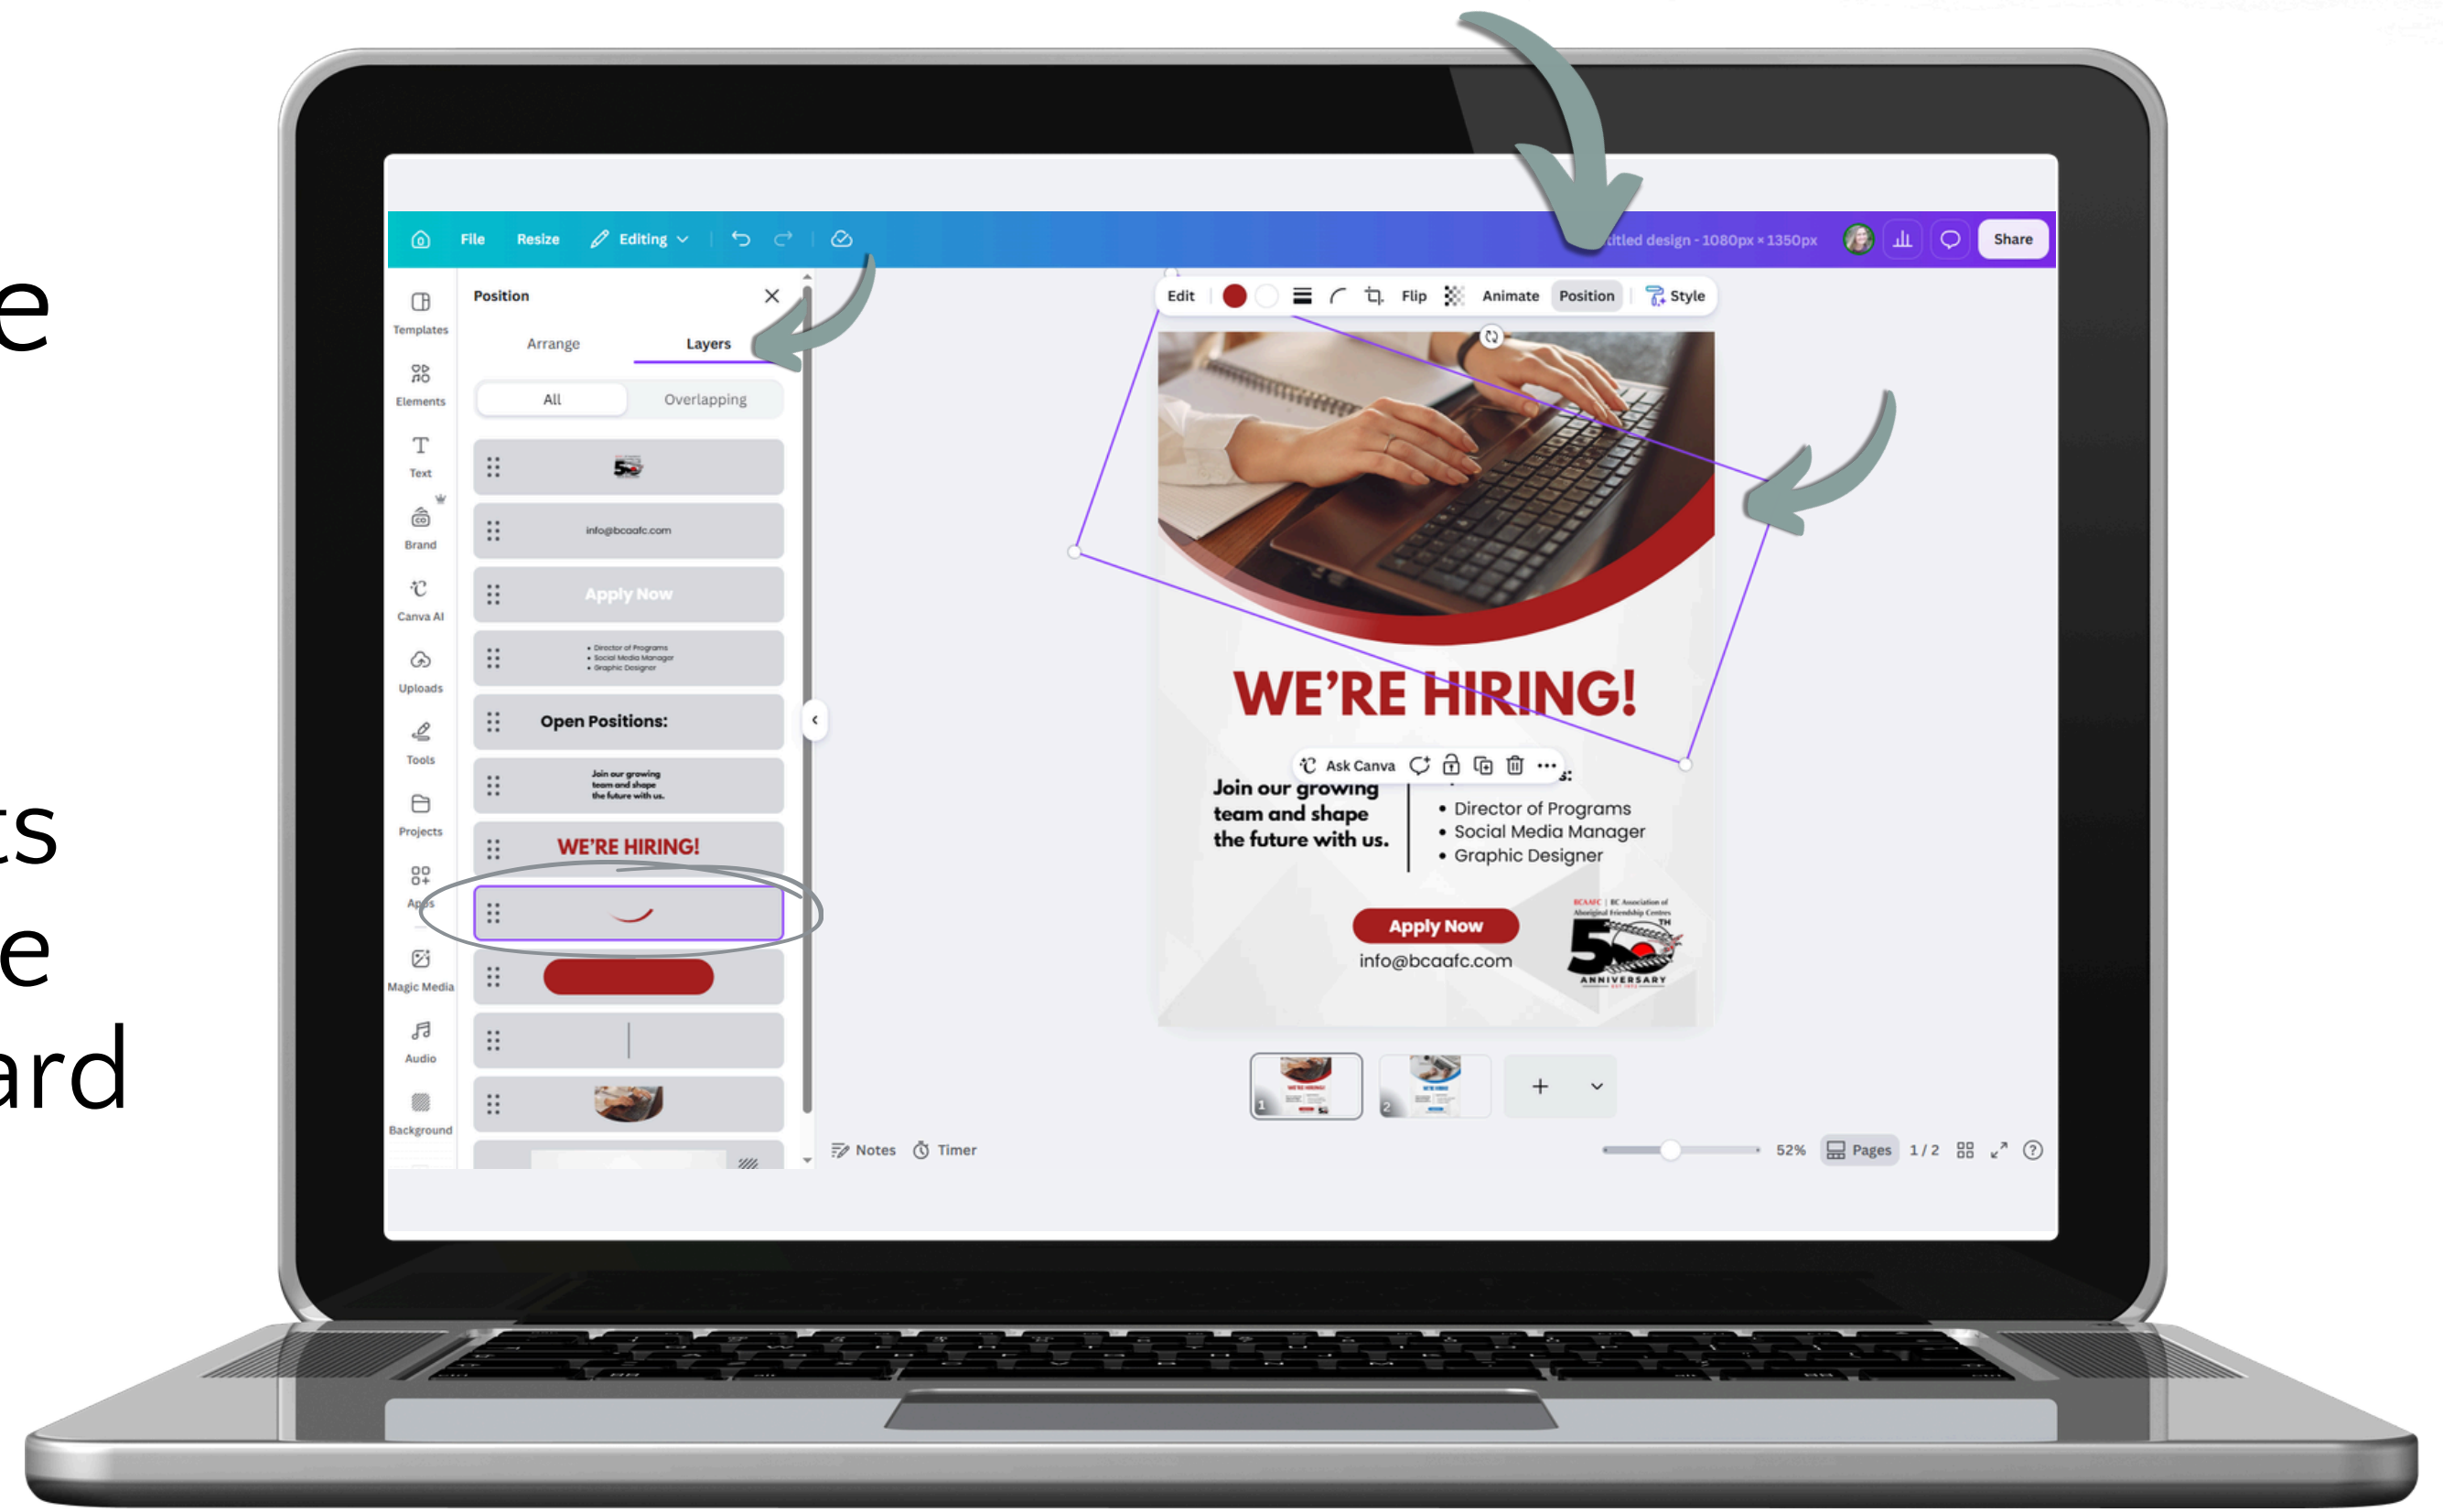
e

ts
e
ard

File Resize Editing

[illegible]itled design - 1080px × 1350px Share

Templates
Elements
Text
Brand
Canva AI
Uploads
Tools
Projects
Apps
Magic Media
Audio
Background

Position
Arrange Layers
All Overlapping

info@bcaafc.com
Apply Now
• Director of Programs
• Social Media Manager
• Graphic Designer
Open Positions:
Join our growing team and shape the future with us.
WE'RE HIRING!

Edit Flip Animate Position Style

Ask Canva

WE'RE HIRING!

Join our growing team and shape the future with us.

• Director of Programs
• Social Media Manager
• Graphic Designer

Apply Now
info@bcaafc.com

BCAAFC | BC Association of Aboriginal Friendship Centres
50TH ANNIVERSARY

Notes Timer

52% Pages 1 / 2